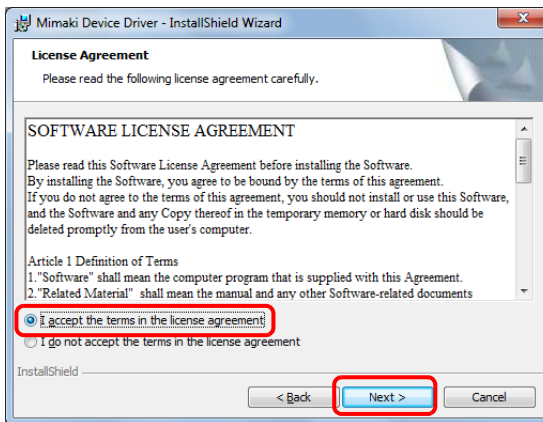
Mimaki Device Driver - InstallShield Wizard

License Agreement

Please read the following license agreement carefully.

SOFTWARE LICENSE AGREEMENT

Please read this Software License Agreement before installing the Software.
By installing the Software, you agree to be bound by the terms of this agreement.
If you do not agree to the terms of this agreement, you should not install or use this Software, and the Software and any Copy thereof in the temporary memory or hard disk should be deleted promptly from the user's computer.

Article 1 Definition of Terms
1."Software" shall mean the computer program that is supplied with this Agreement.
2."Related Material" shall mean the manual and any other Software-related documents

I accept the terms in the license agreement

I do not accept the terms in the license agreement

InstallShield

< Back

Next >

Cancel